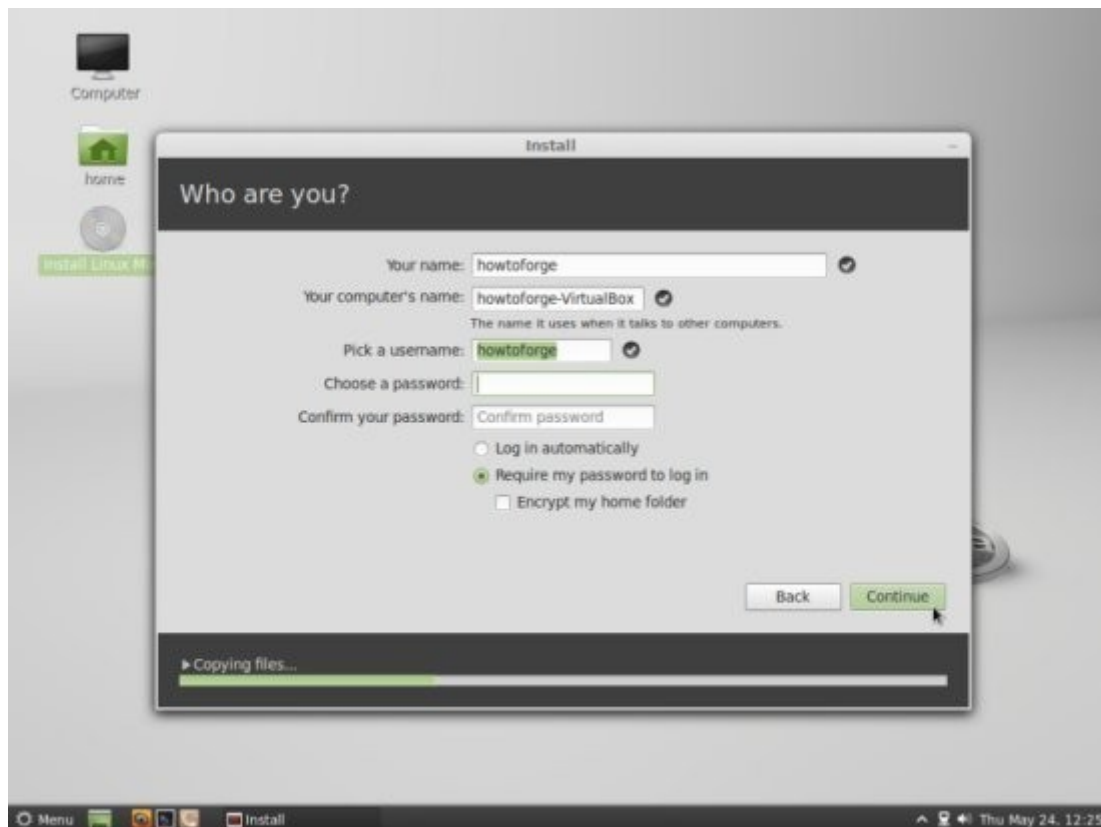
Computer

home

Install Linux M

Install

Who are you?

Your name: howtoforge

Your computer's name: howtoforge-VirtualBox

The name it uses when it talks to other computers.

Pick a username: howtoforge

Choose a password:

Confirm your password: Confirm password

Log in automatically

Require my password to log in

Encrypt my home folder

Back

Continue

▸Copying files...

Menu

Install

Thu May 24, 12:2